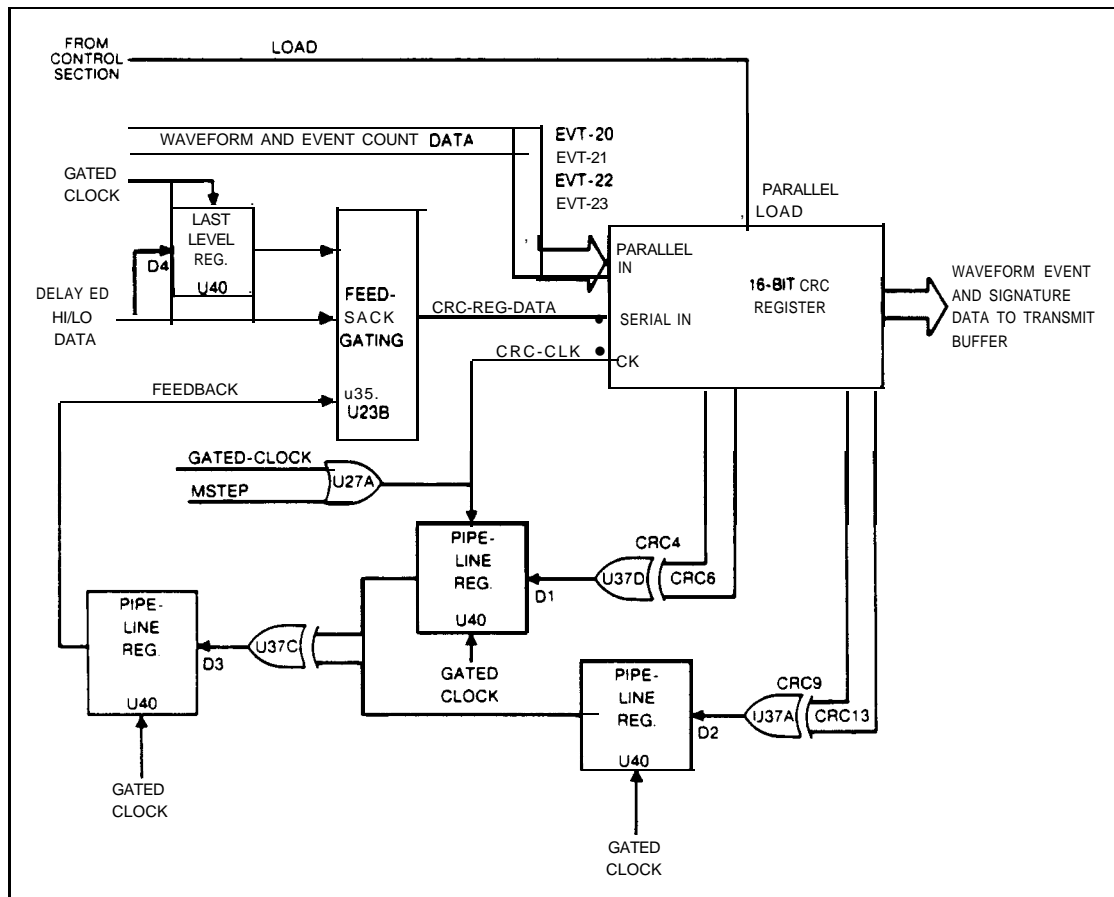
FROM CONTROL SECTION

LOAD

WAVEFORM AND EVENT COUNT DATA

EVT-20
EVT-21
EVT-22
EVT-23

GATED CLOCK

LAST LEVEL REG.

D4

U40

DELAY ED HI/LO DATA

FEED-SACK GATING

u35. U23B

CRC-REG-DATA

CRC-CLK

, PARALLEL LOAD

PARALLEL IN

16-BIT CRC REGISTER

SERIAL IN

CK

WAVEFORM EVENT AND SIGNATURE DATA TO TRANSMIT BUFFER

FEEDBACK

GATED-CLOCK

MSTEP

U27A

PIPE-LINE REG.

U40

D1

CRC4

U37D

CRC6

GATED CLOCK

PIPE-LINE REG.

U40

D3

U37C

GATED CLOCK

PIPE-LINE REG.

U40

D2

CRC9

IJ37A

CRC13

GATED CLOCK